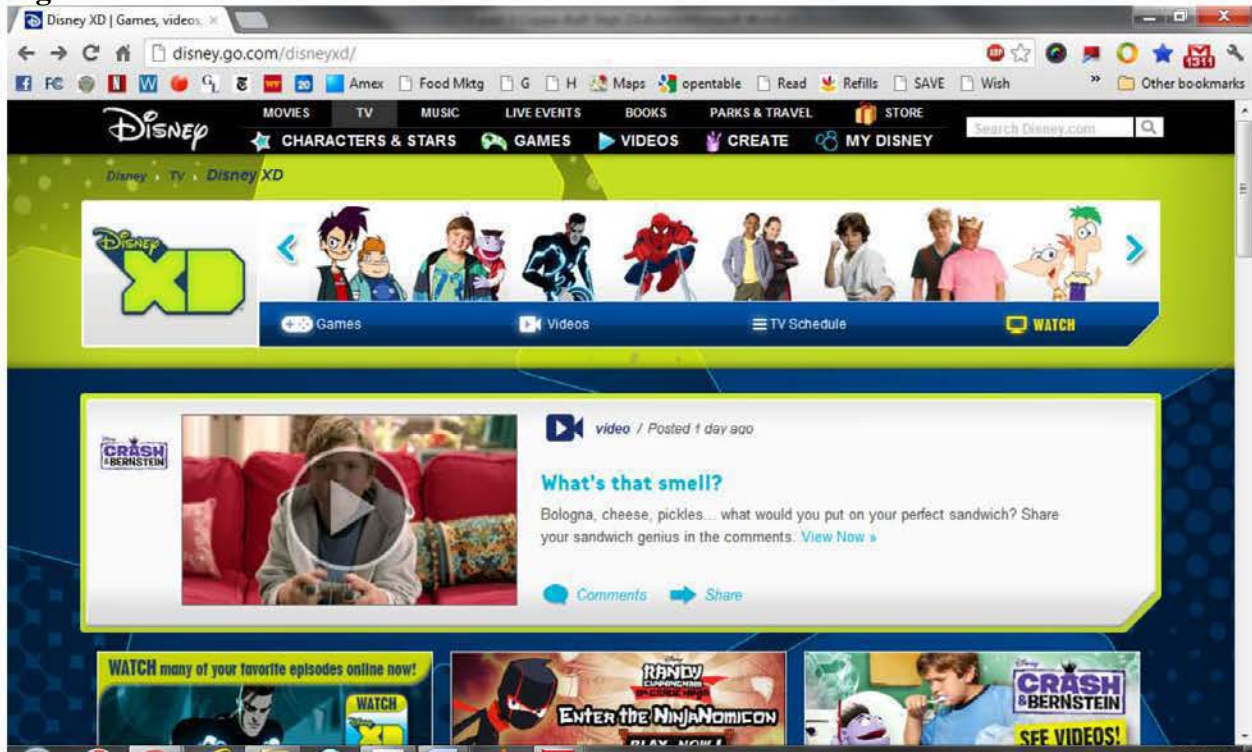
Disney XD | Games, videos ×

disney.go.com/disneyxd/

FC W Amex Food Mktg G H Maps opentable Read Refills SAVE Wish » Other bookmarks

Disney

MOVIES TV MUSIC LIVE EVENTS BOOKS PARKS & TRAVEL STORE

CHARACTERS & STARS GAMES VIDEOS CREATE MY DISNEY

Search Disney.com

Disney › TV › Disney XD

Disney XD

Games Videos TV Schedule WATCH

CRASH & BERNSTEIN

video / Posted 1 day ago

What's that smell?

Bologna, cheese, pickles... what would you put on your perfect sandwich? Share your sandwich genius in the comments. View Now »

Comments Share

WATCH many of your favorite episodes online now!

WATCH

RANDY CUNNINGHAM 9TH GRADE NINJA

ENTER the NINJANOMICON

PLAY NOW

CRASH & BERNSTEIN

SEE VIDEOS!